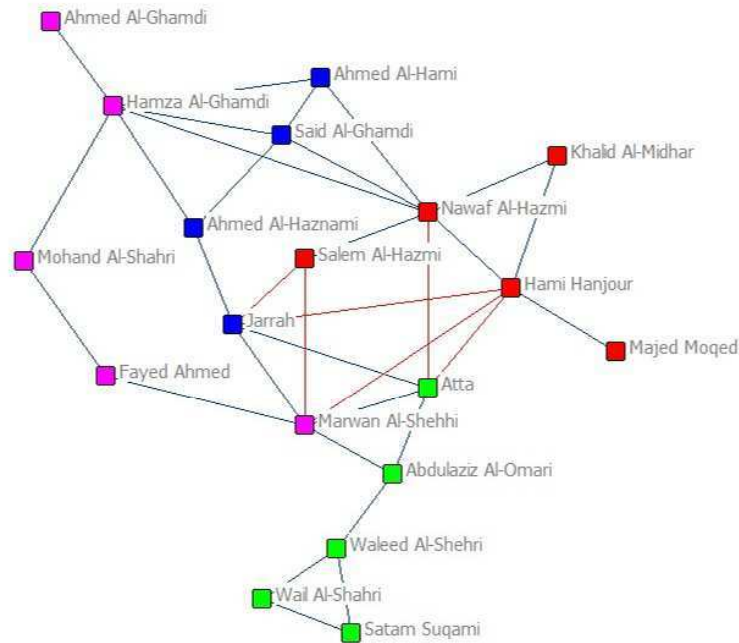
Ahmed Al-Ghamdi
Ahmed Al-Hami
Hamza Al-Ghamdi
Said Al-Ghamdi
Khalid Al-Midhar
Nawaf Al-Hazmi
Ahmed Al-Haznami
Mohand Al-Shahri
Salem Al-Hazmi
Hami Hanjour
Jarrah
Majed Moqed
Fayed Ahmed
Atta
Marwan Al-Shehhi
Abdulaziz Al-Omari
Waleed Al-Shehri
Wail Al-Shahri
Satam Suqami